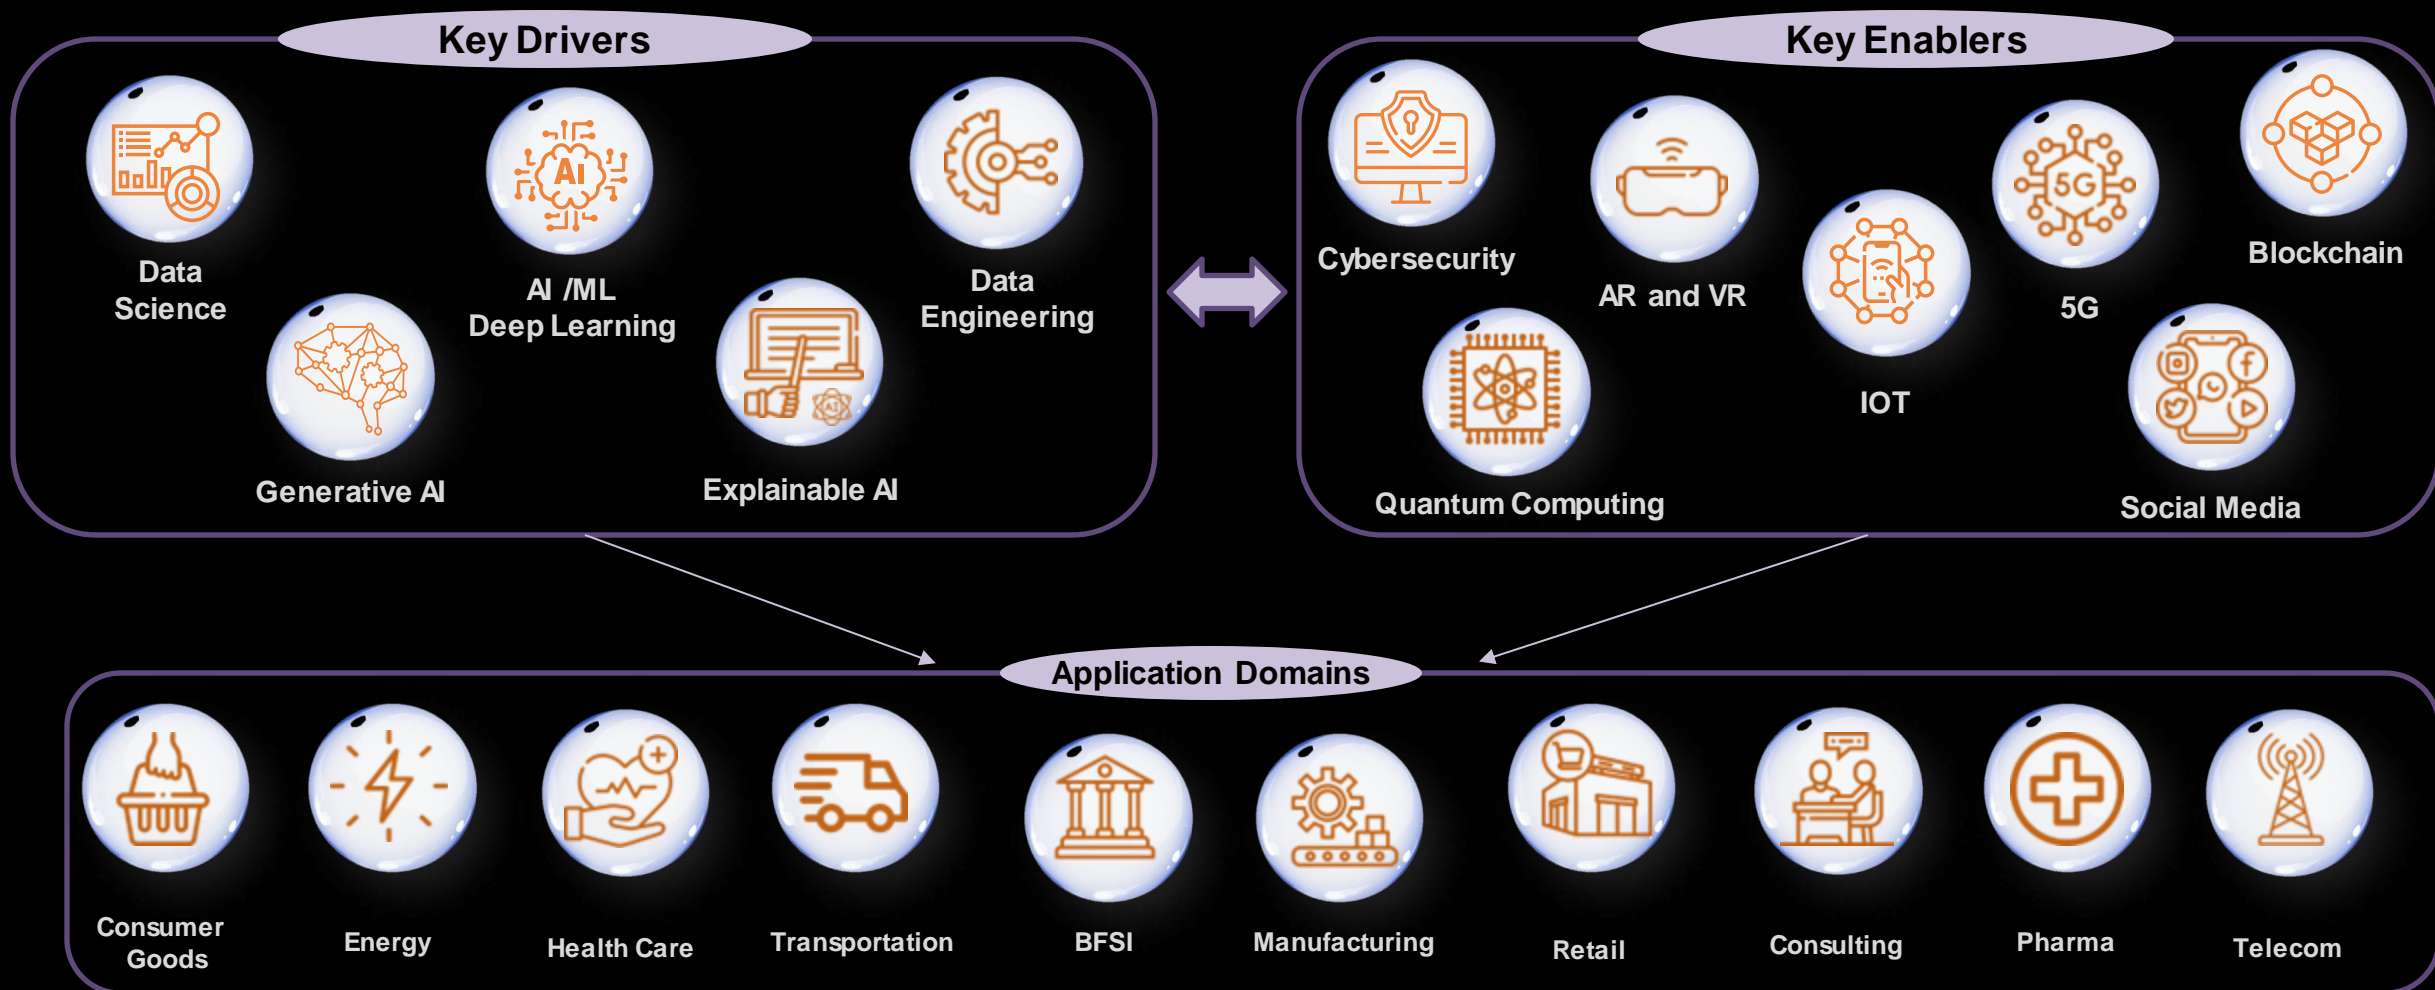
Key Drivers

Data Science

AI /ML Deep Learning

Data Engineering

Generative AI

Explainable AI

Key Enablers

Cybersecurity

AR and VR

5G

Blockchain

IOT

Quantum Computing

Social Media

Application Domains

Consumer Goods

Energy

Health Care

Transportation

BFSI

Manufacturing

Retail

Consulting

Pharma

Telecom